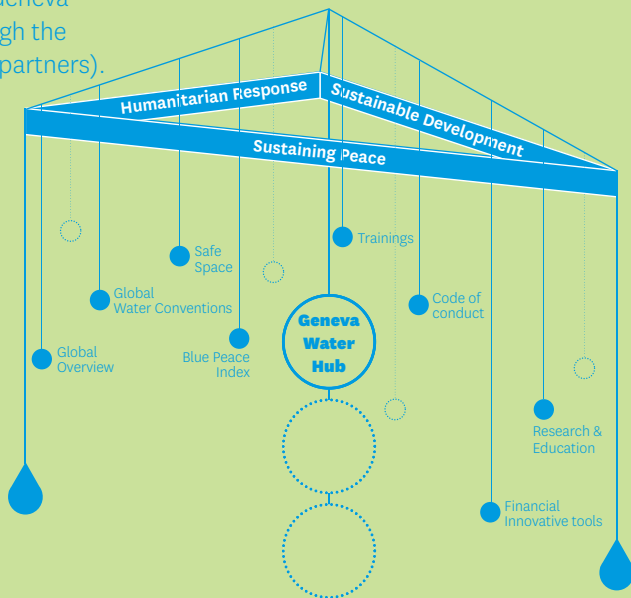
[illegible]eneva
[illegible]gh the
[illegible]partners).

Humanitarian Response
Sustainable Development
Sustaining Peace

Safe Space
Trainings
Global Water Conventions
Code of conduct
Global Overview
Blue Peace Index
Geneva Water Hub
Research & Education
Financial Innovative tools